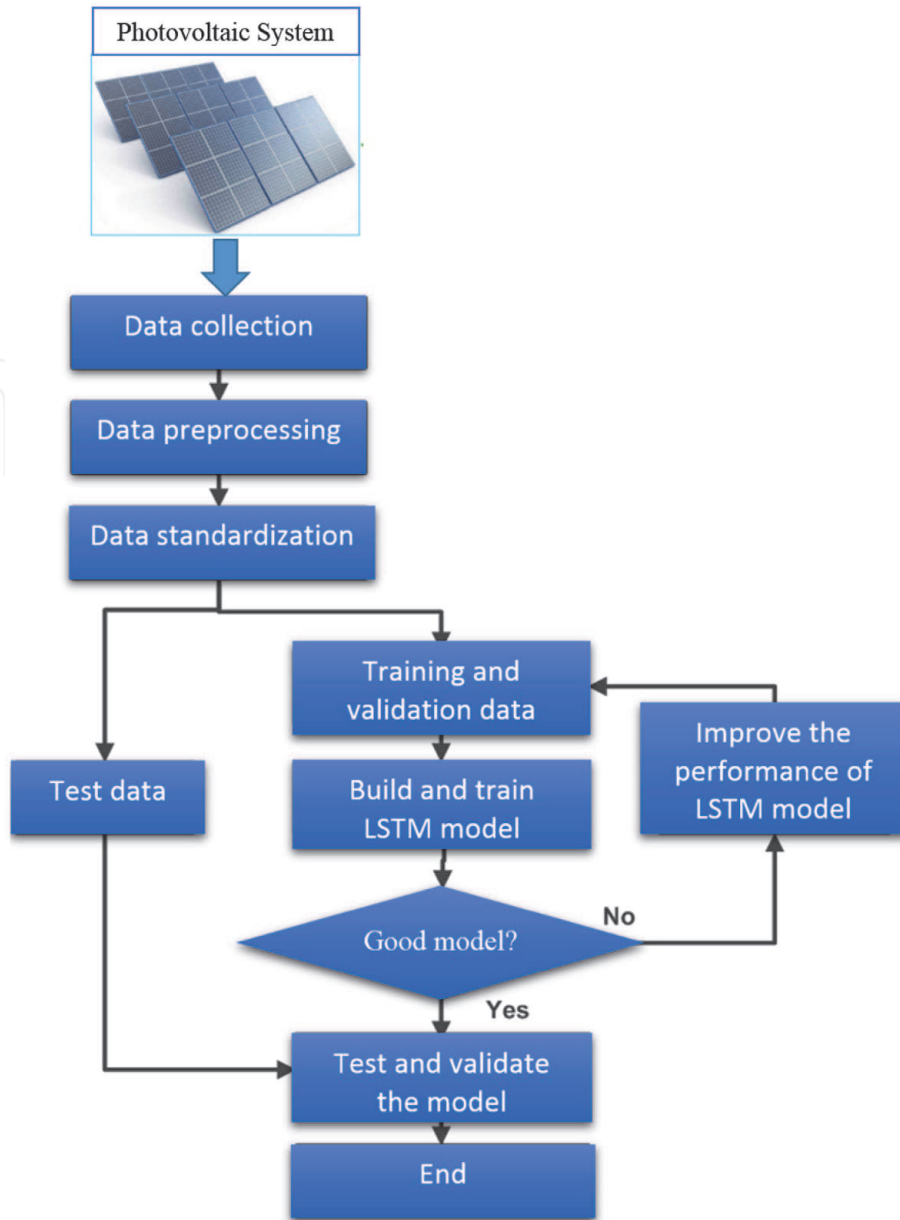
Photovoltaic System

Data collection

Data preprocessing

Data standardization

Training and validation data

Improve the performance of LSTM model

Test data

Build and train LSTM model

No

Good model?

Yes

Test and validate the model

End